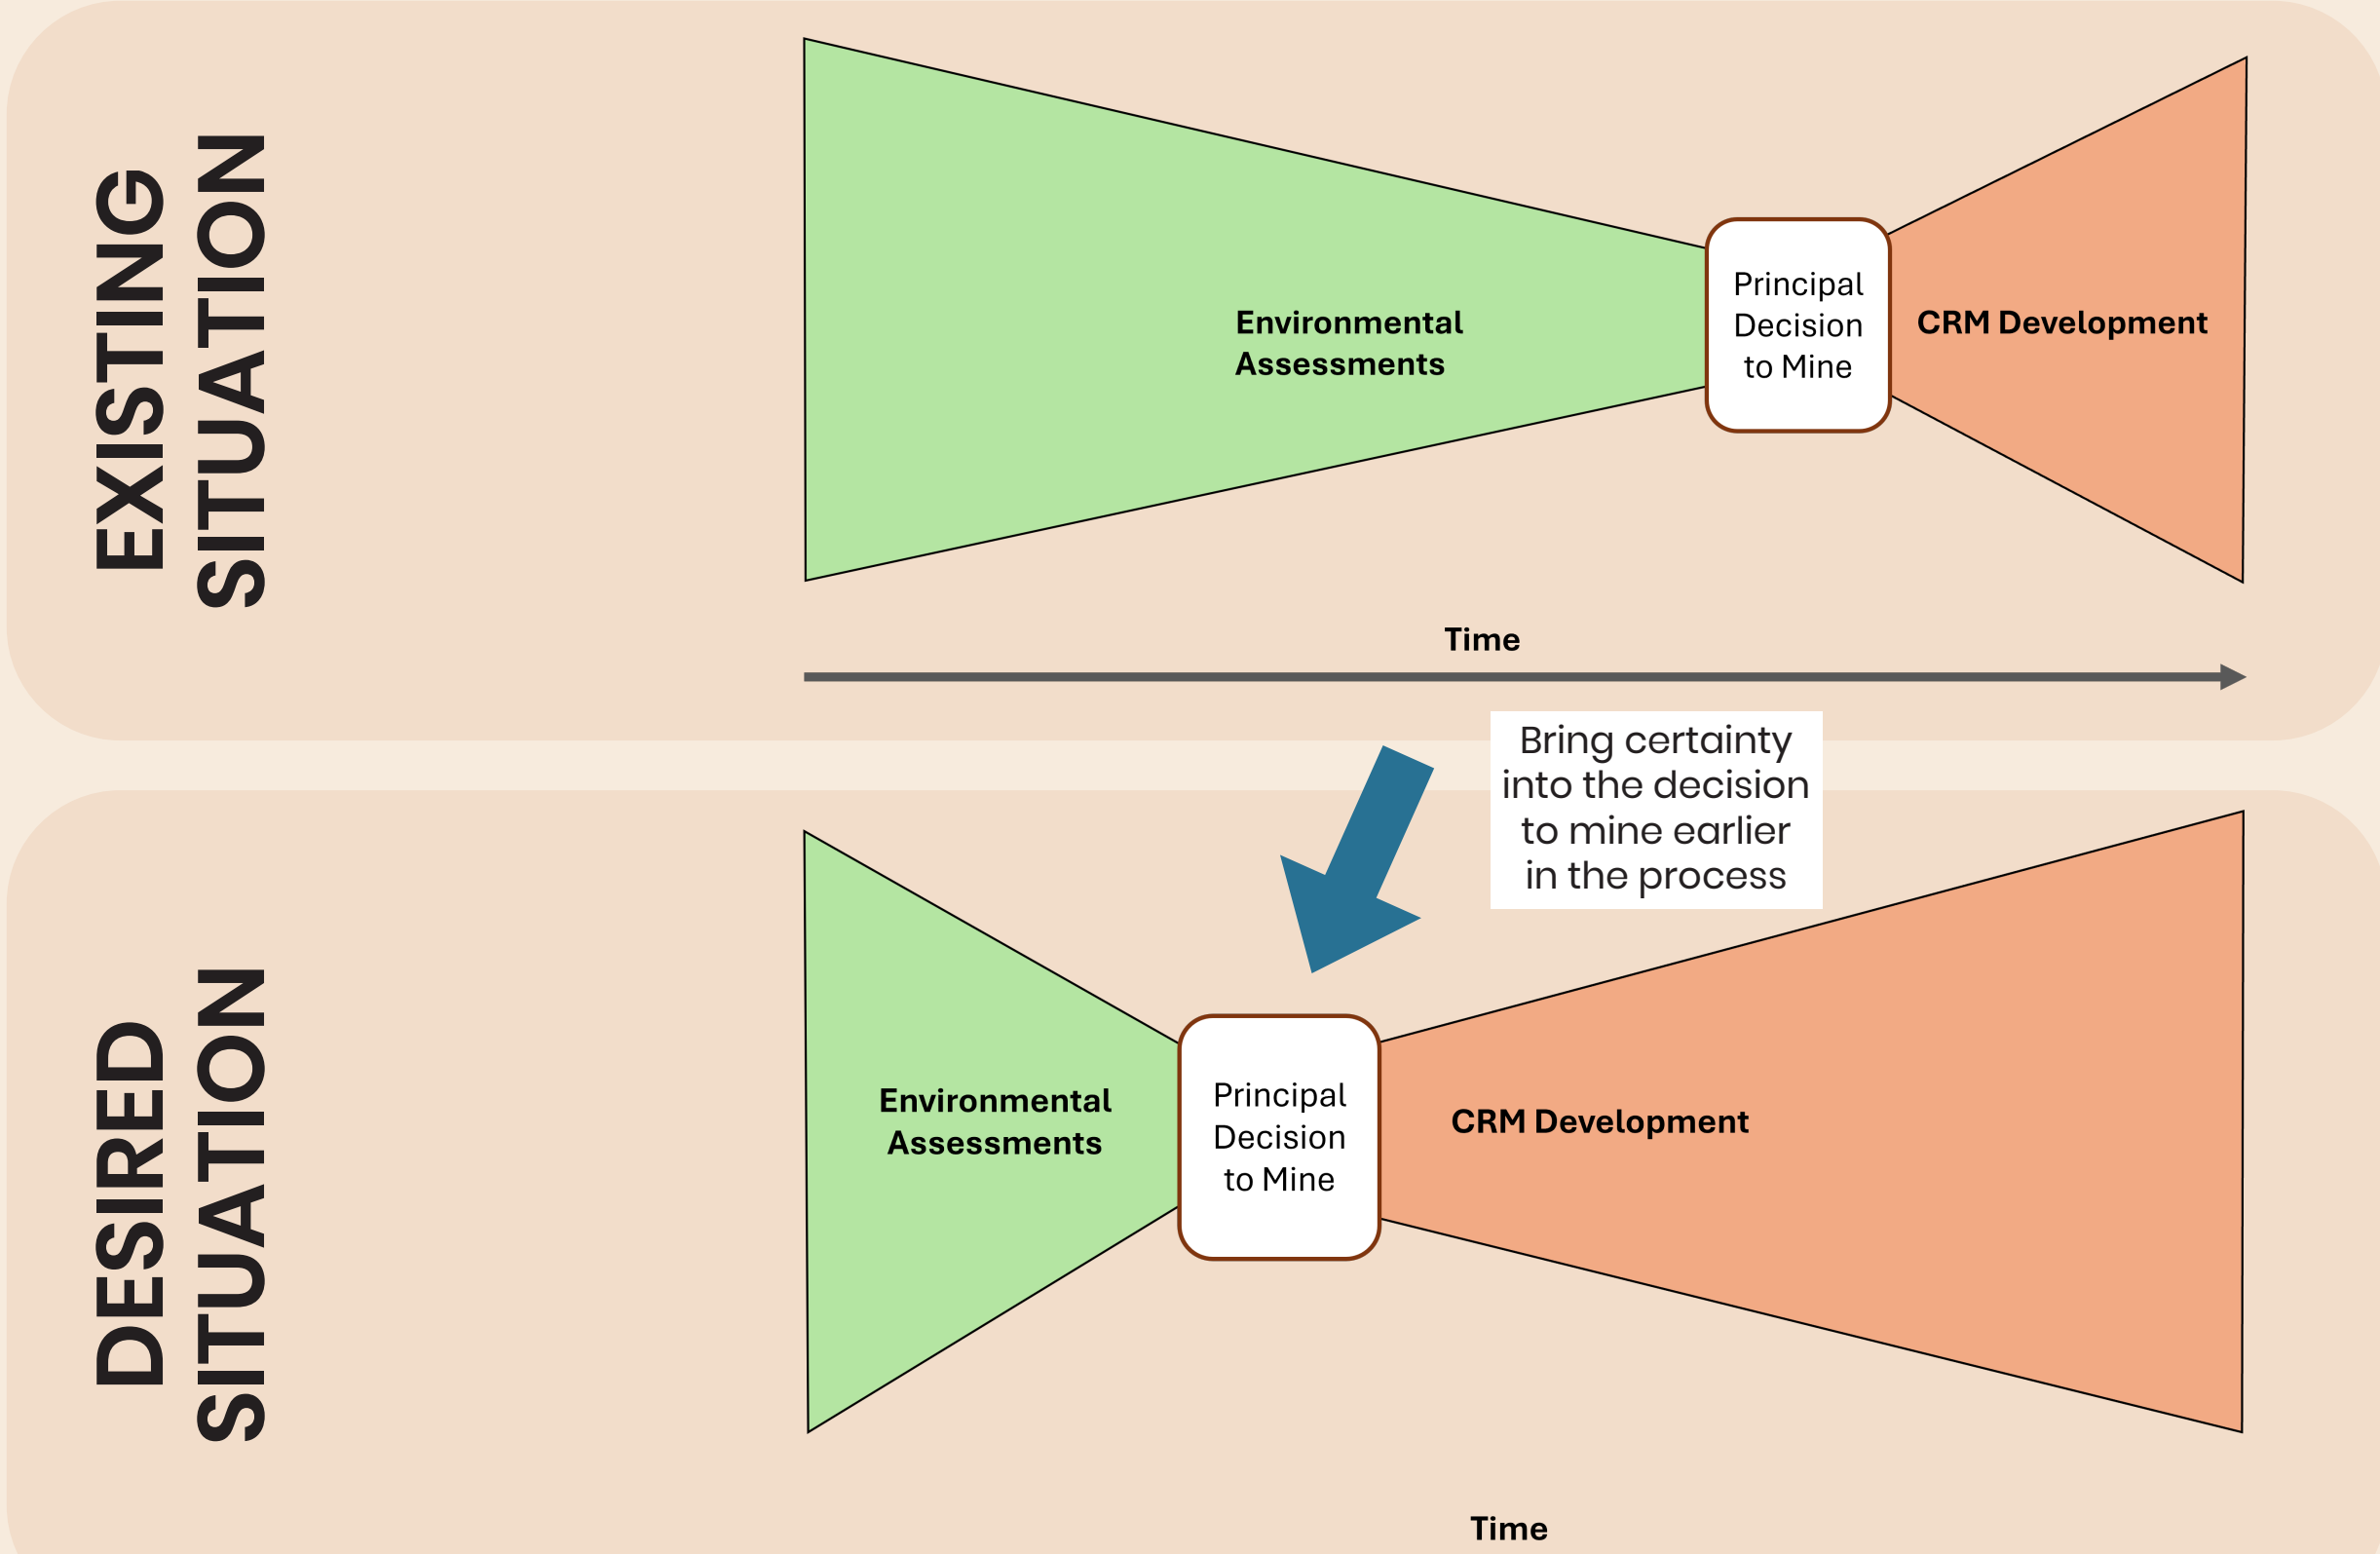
EXISTING SITUATION

Environmental Assessments

Principal Decision to Mine

CRM Development

Time

Bring certainty into the decision to mine earlier in the process

DESIRED SITUATION

Environmental Assessments

Principal Decision to Mine

CRM Development

Time